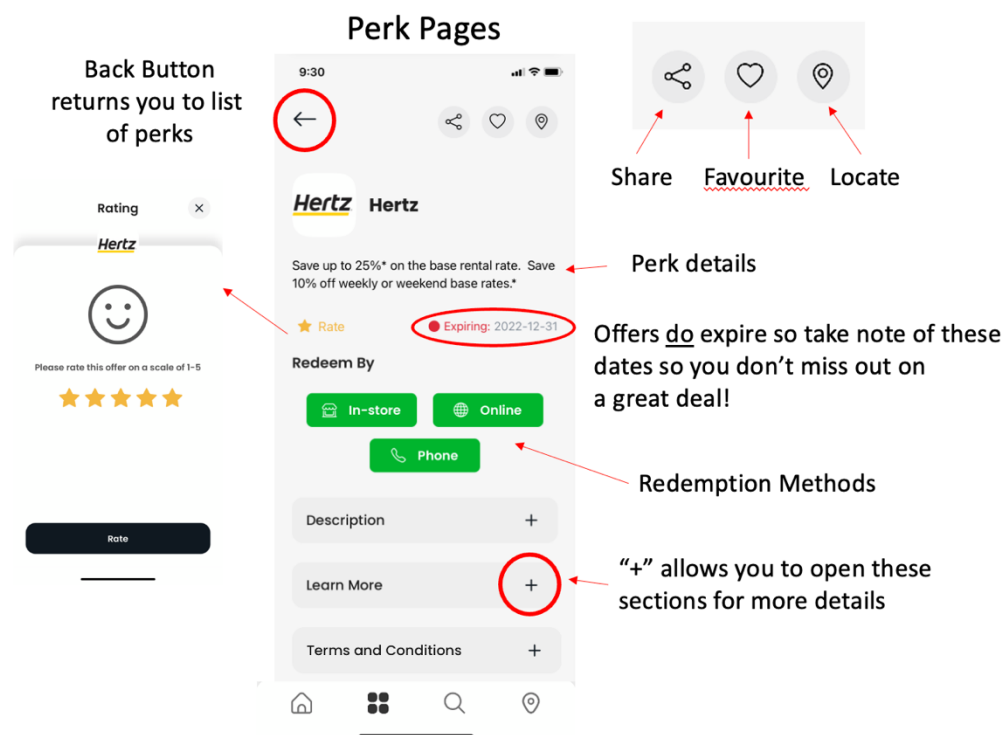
Perk Pages

Back Button returns you to list of perks

Rating

Hertz

Please rate this offer on a scale of 1-5

Rate

9:30

Hertz

Hertz

Save up to 25%* on the base rental rate. Save 10% off weekly or weekend base rates.*

Rate

Expiring: 2022-12-31

Redeem By

In-store

Online

Phone

Description +

Learn More +

Terms and Conditions +

Share

Favourite

Locate

Perk details

Offers do expire so take note of these dates so you don't miss out on a great deal!

Redemption Methods

"+" allows you to open these sections for more details